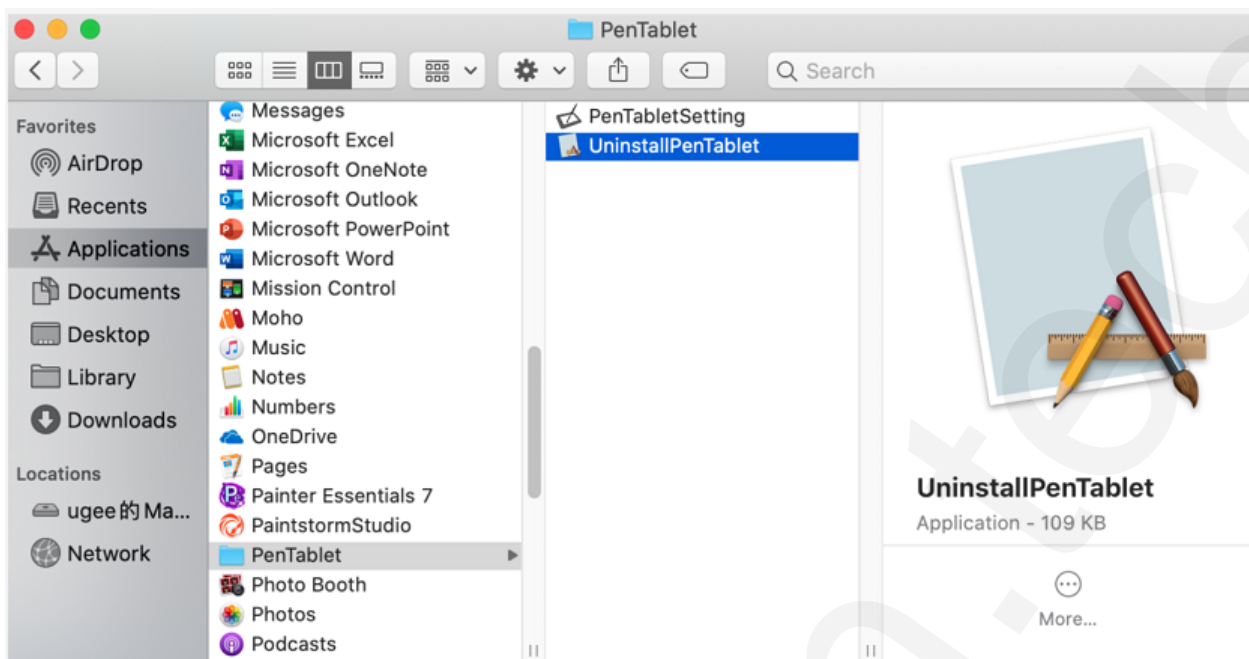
PenTablet

Search

Favorites
AirDrop
Recents
Applications
Documents
Desktop
Library
Downloads

Locations
ugee的 Ma...
Network

Messages
Microsoft Excel
Microsoft OneNote
Microsoft Outlook
Microsoft PowerPoint
Microsoft Word
Mission Control
Moho
Music
Notes
Numbers
OneDrive
Pages
Painter Essentials 7
PaintstormStudio
PenTablet
Photo Booth
Photos
Podcasts

PenTabletSetting
UninstallPenTablet

UninstallPenTablet
Application - 109 KB

More...